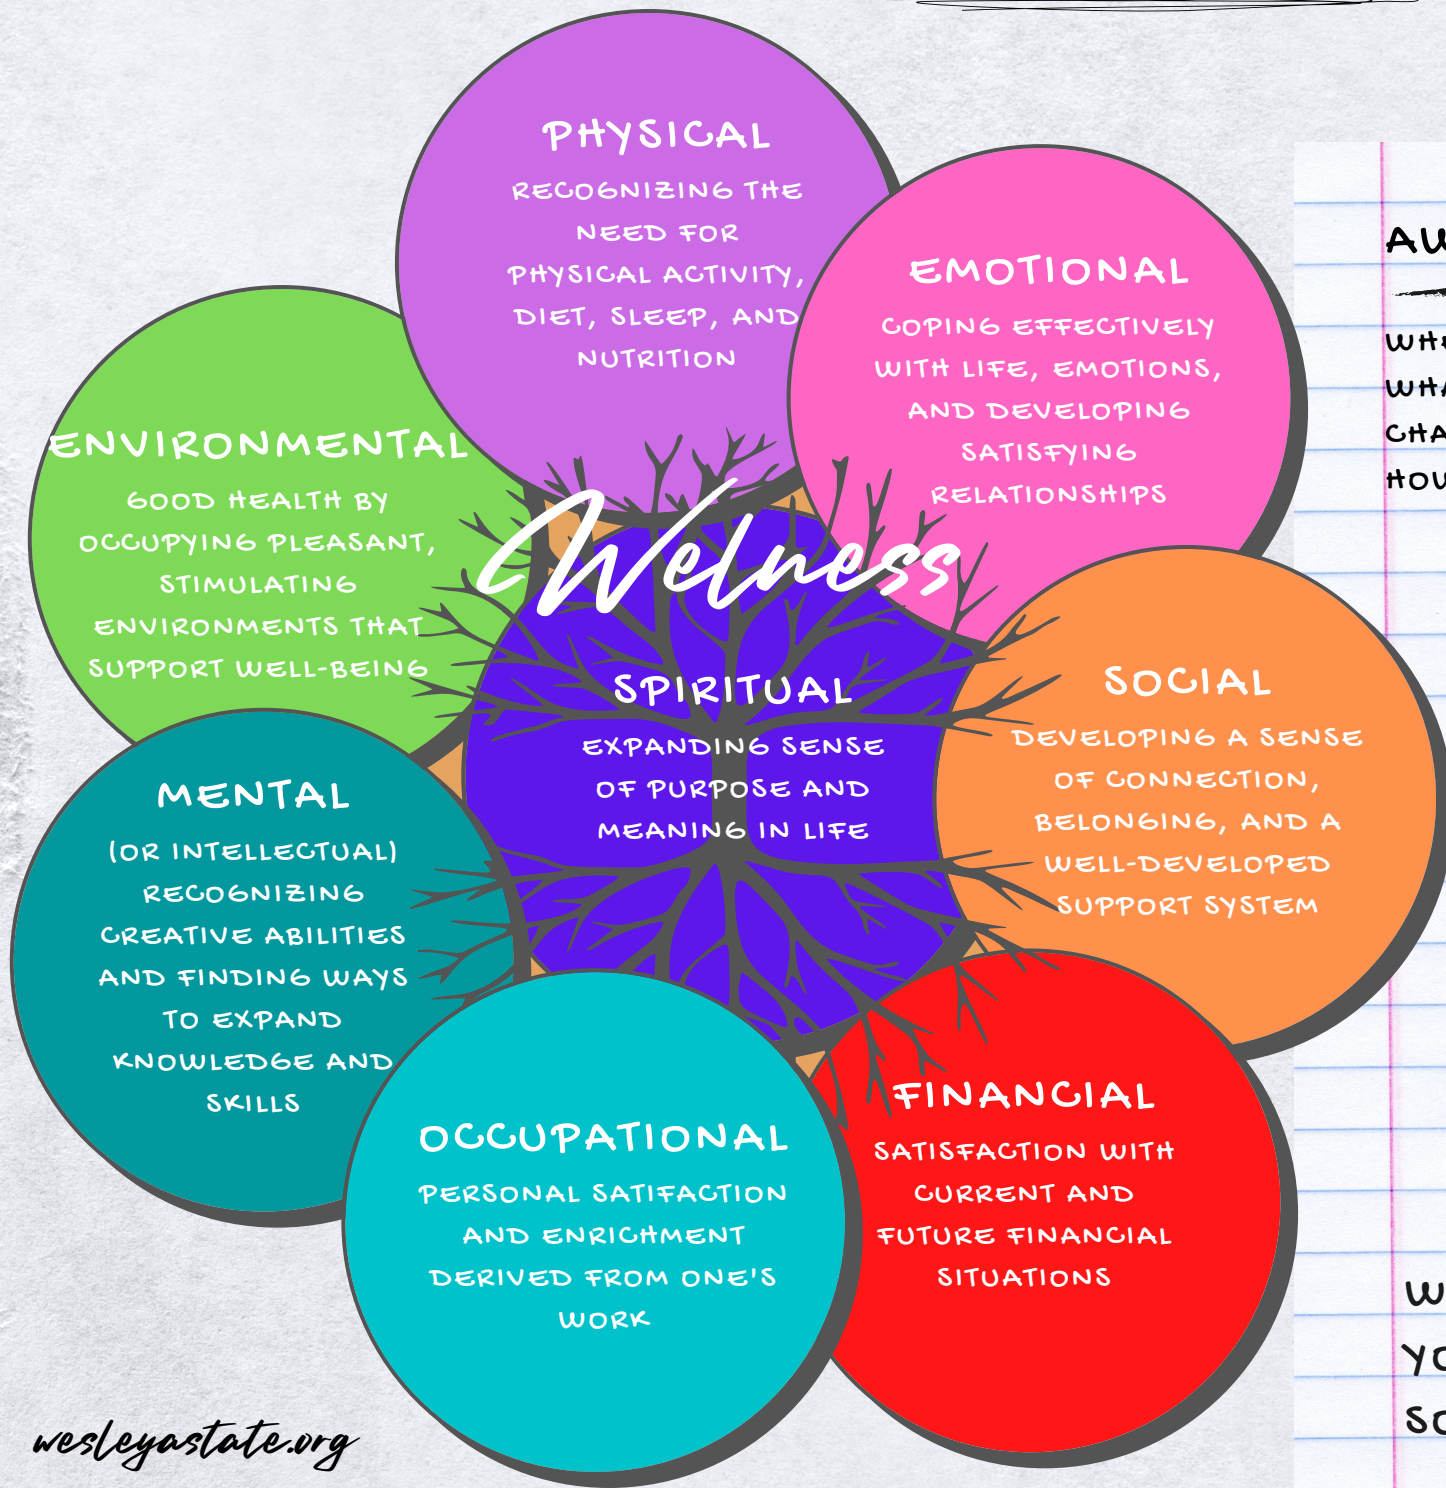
PHYSICAL
RECOGNIZING THE NEED FOR PHYSICAL ACTIVITY, DIET, SLEEP, AND NUTRITION

EMOTIONAL
COPING EFFECTIVELY WITH LIFE, EMOTIONS, AND DEVELOPING SATISFYING RELATIONSHIPS

ENVIRONMENTAL
GOOD HEALTH BY OCCUPYING PLEASANT, STIMULATING ENVIRONMENTS THAT SUPPORT WELL-BEING

Welness

SPIRITUAL
EXPANDING SENSE OF PURPOSE AND MEANING IN LIFE

SOCIAL
DEVELOPING A SENSE OF CONNECTION, BELONGING, AND A WELL-DEVELOPED SUPPORT SYSTEM

MENTAL
(OR INTELLECTUAL) RECOGNIZING CREATIVE ABILITIES AND FINDING WAYS TO EXPAND KNOWLEDGE AND SKILLS

OCCUPATIONAL
PERSONAL SATIFACTION AND ENRICHMENT DERIVED FROM ONE'S WORK

FINANCIAL
SATISFACTION WITH CURRENT AND FUTURE FINANCIAL SITUATIONS

AU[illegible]
WH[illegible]
WHA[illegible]
CHA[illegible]
HOU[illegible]

W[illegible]
YO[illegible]
SO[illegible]

wesleyastate.org